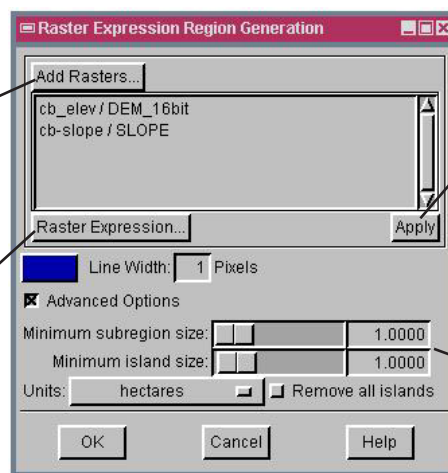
Raster Expression Region Generation

Add Rasters...

cb_elev / DEM_16bit
cb-slope / SLOPE

Raster Expression...

Apply

Line Width: 1 Pixels

Advanced Options

Minimum subregion size: 1.0000

Minimum island size: 1.0000

Units: hectares

Remove all islands

OK

Cancel

Help